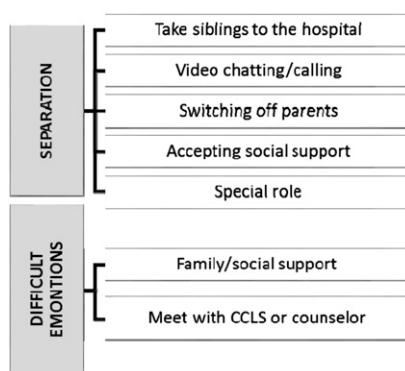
SEPARATION

Take siblings to the hospital

Video chatting/calling

Switching off parents

Accepting social support

Special role

DIFFICULT EMONTIONS

Family/social support

Meet with CCLS or counselor